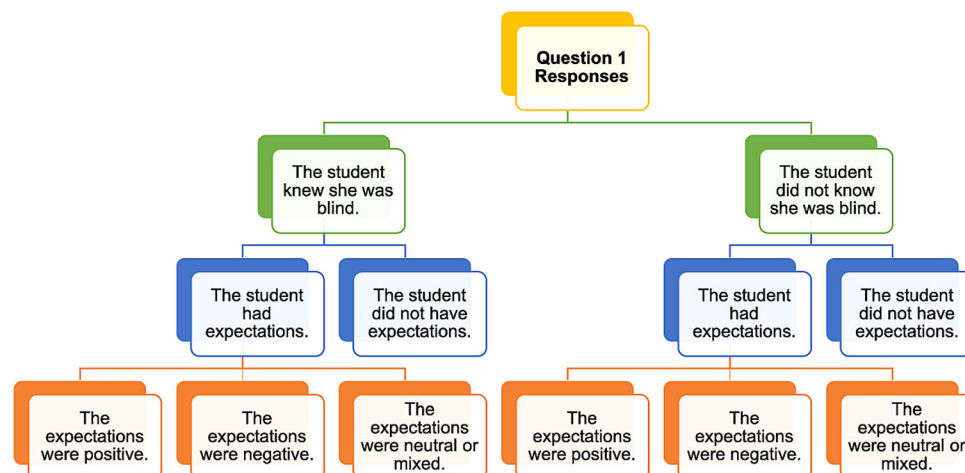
Question 1 Responses

The student knew she was blind.

The student did not know she was blind.

The student had expectations.

The student did not have expectations.

The student had expectations.

The student did not have expectations.

The expectations were positive.

The expectations were negative.

The expectations were neutral or mixed.

The expectations were positive.

The expectations were negative.

The expectations were neutral or mixed.